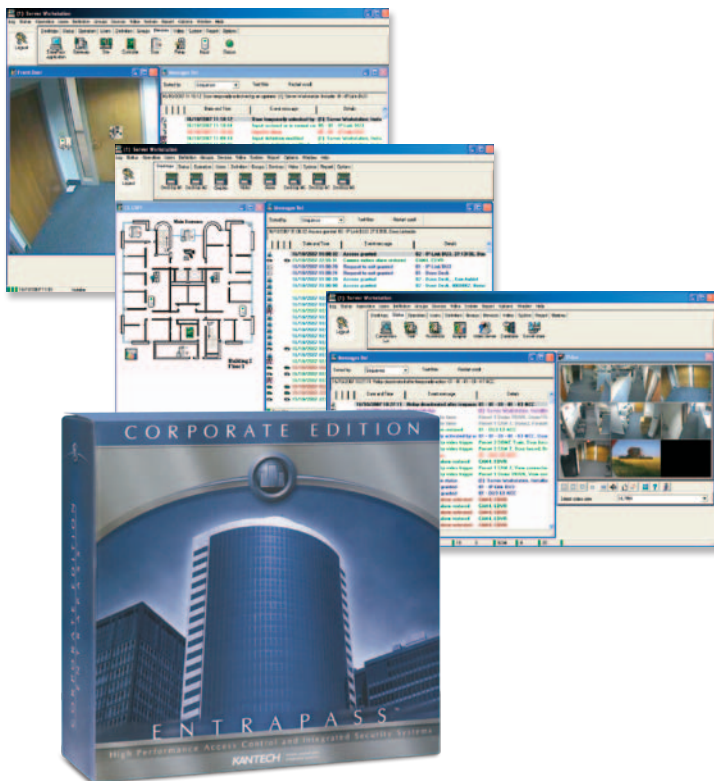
[1] Server Workstation

Logout

Messages list

Date and Time

Event message

Details

[1] Server Workstation

Messages list

Date and Time

Event message

Details

Access granted

Main Entrance

Building 2 Floor 1

[1] Server Workstation

Messages list

Date and Time

Event message

Details

CORPORATE EDITION

ENTRAPASS

High Performance Access Control and Integrated Security Systems

KANTECH